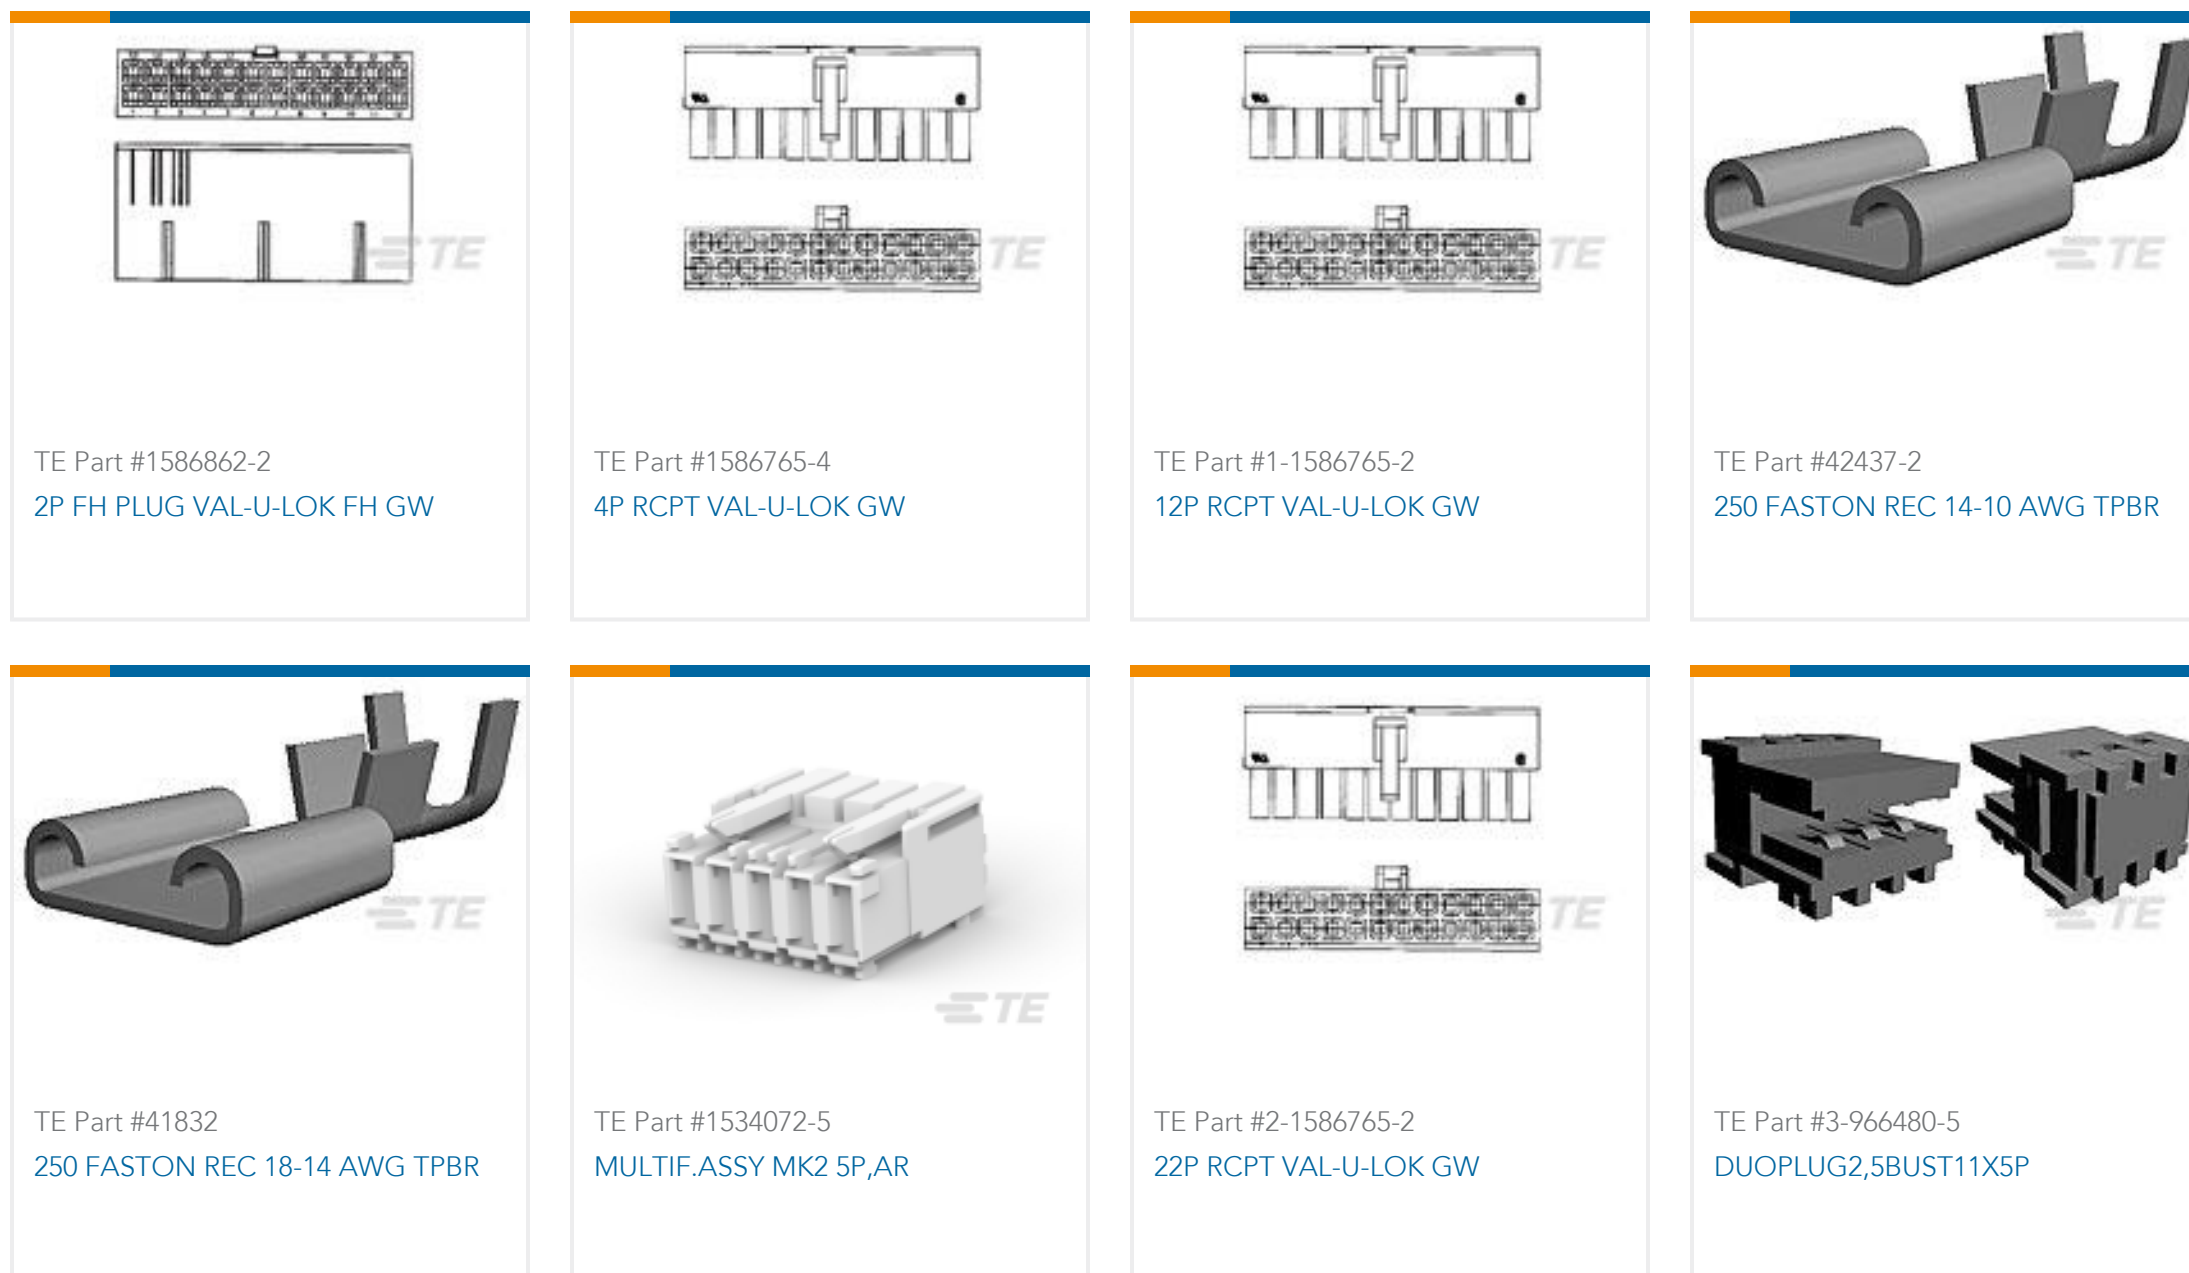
TE

TE Part #1586862-2
2P FH PLUG VAL-U-LOK FH GW

TE

TE Part #1586765-4
4P RCPT VAL-U-LOK GW

TE

TE Part #1-1586765-2
12P RCPT VAL-U-LOK GW

TE

TE Part #42437-2
250 FASTON REC 14-10 AWG TPBR

TE

TE Part #41832
250 FASTON REC 18-14 AWG TPBR

TE

TE Part #1534072-5
MULTIF.ASSY MK2 5P,AR

TE

TE Part #2-1586765-2
22P RCPT VAL-U-LOK GW

TE

TE Part #3-966480-5
DUOPLUG2,5BUST11X5P